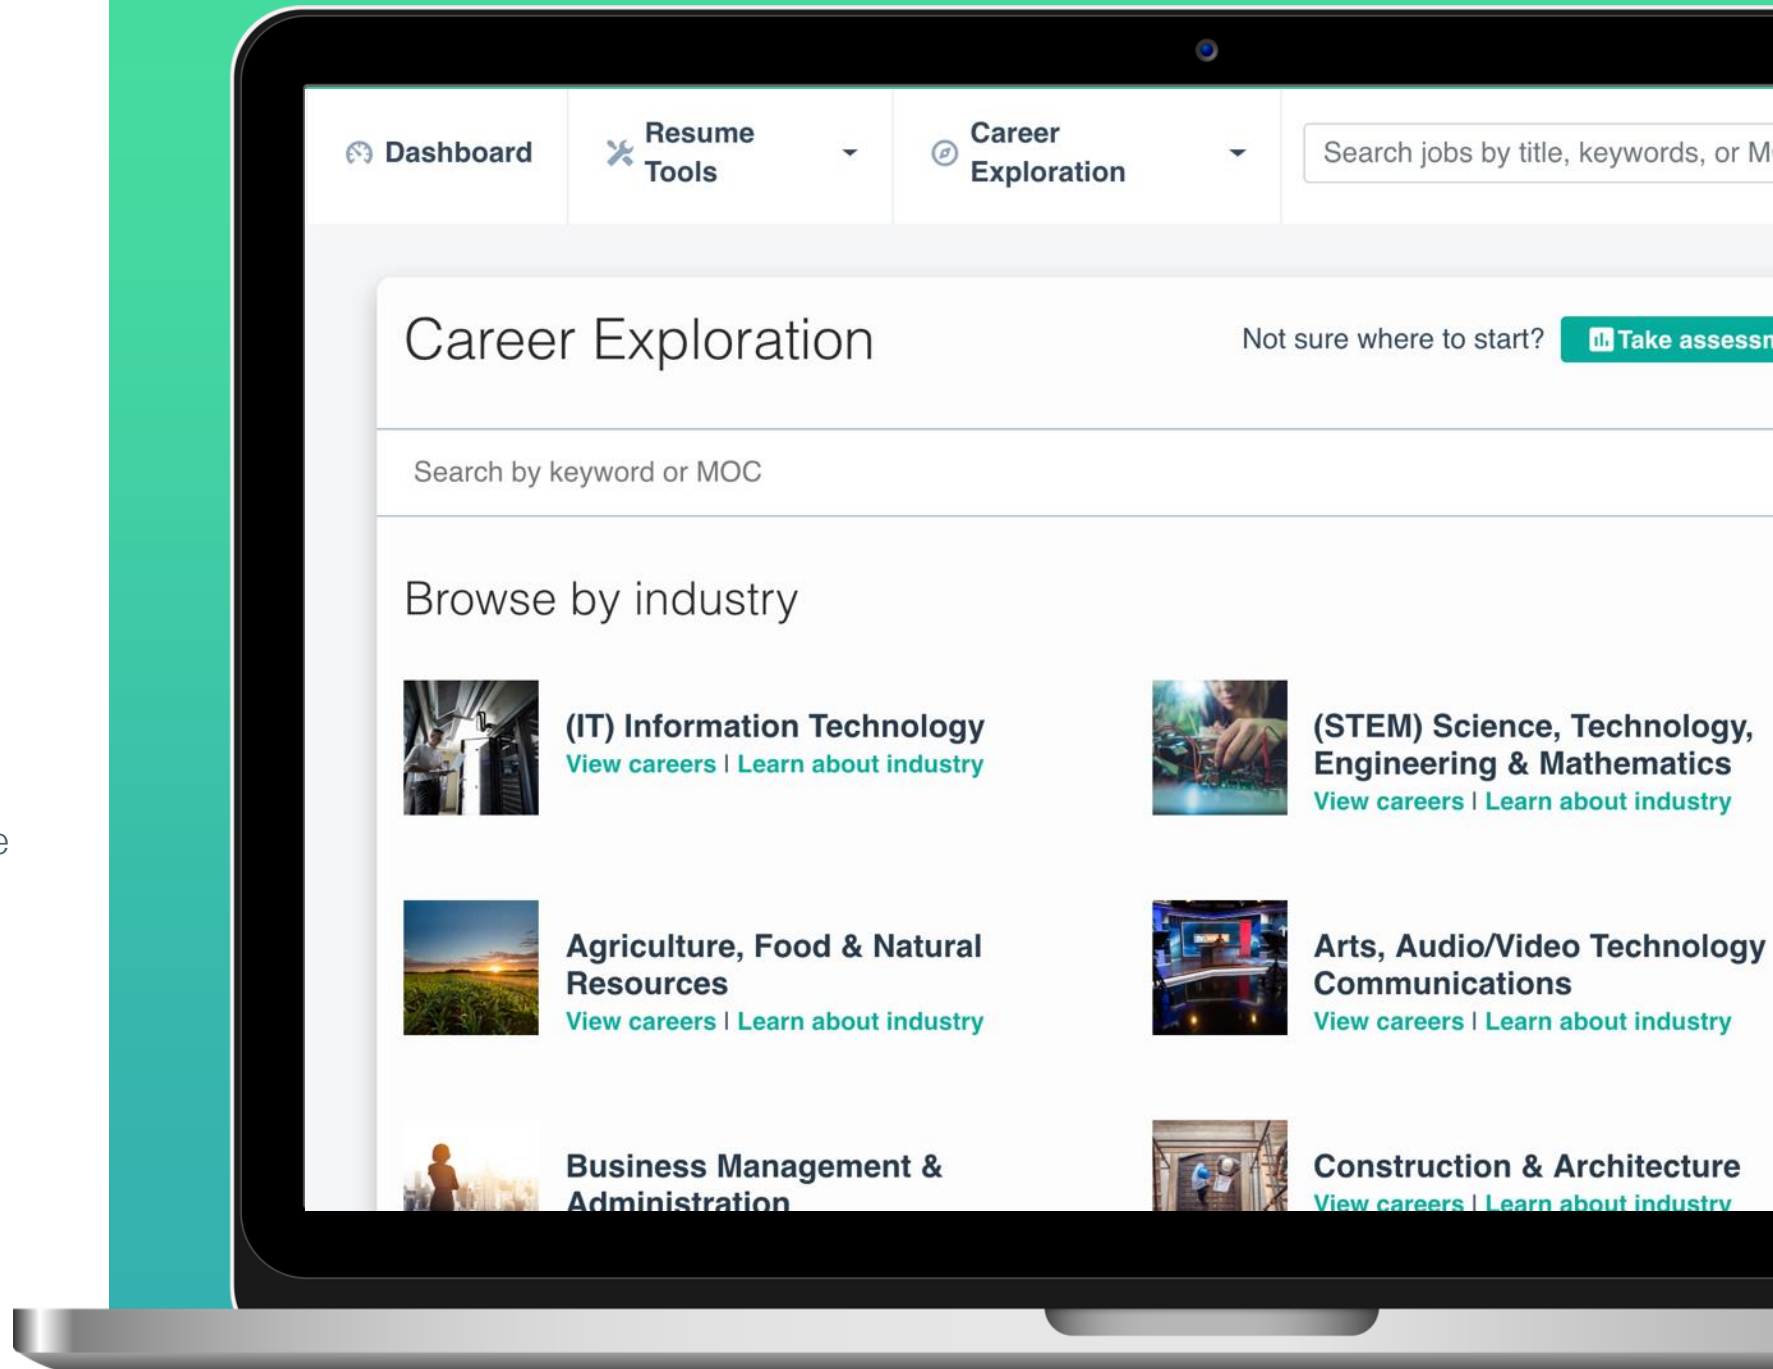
e

Dashboard

Resume Tools

Career Exploration

Search jobs by title, keywords, or M

Career Exploration

Not sure where to start? Take assessm

Search by keyword or MOC

Browse by industry

(IT) Information Technology
View careers | Learn about industry

(STEM) Science, Technology, Engineering & Mathematics
View careers | Learn about industry

Agriculture, Food & Natural Resources
View careers | Learn about industry

Arts, Audio/Video Technology Communications
View careers | Learn about industry

Business Management & Administration

Construction & Architecture
View careers | Learn about industry